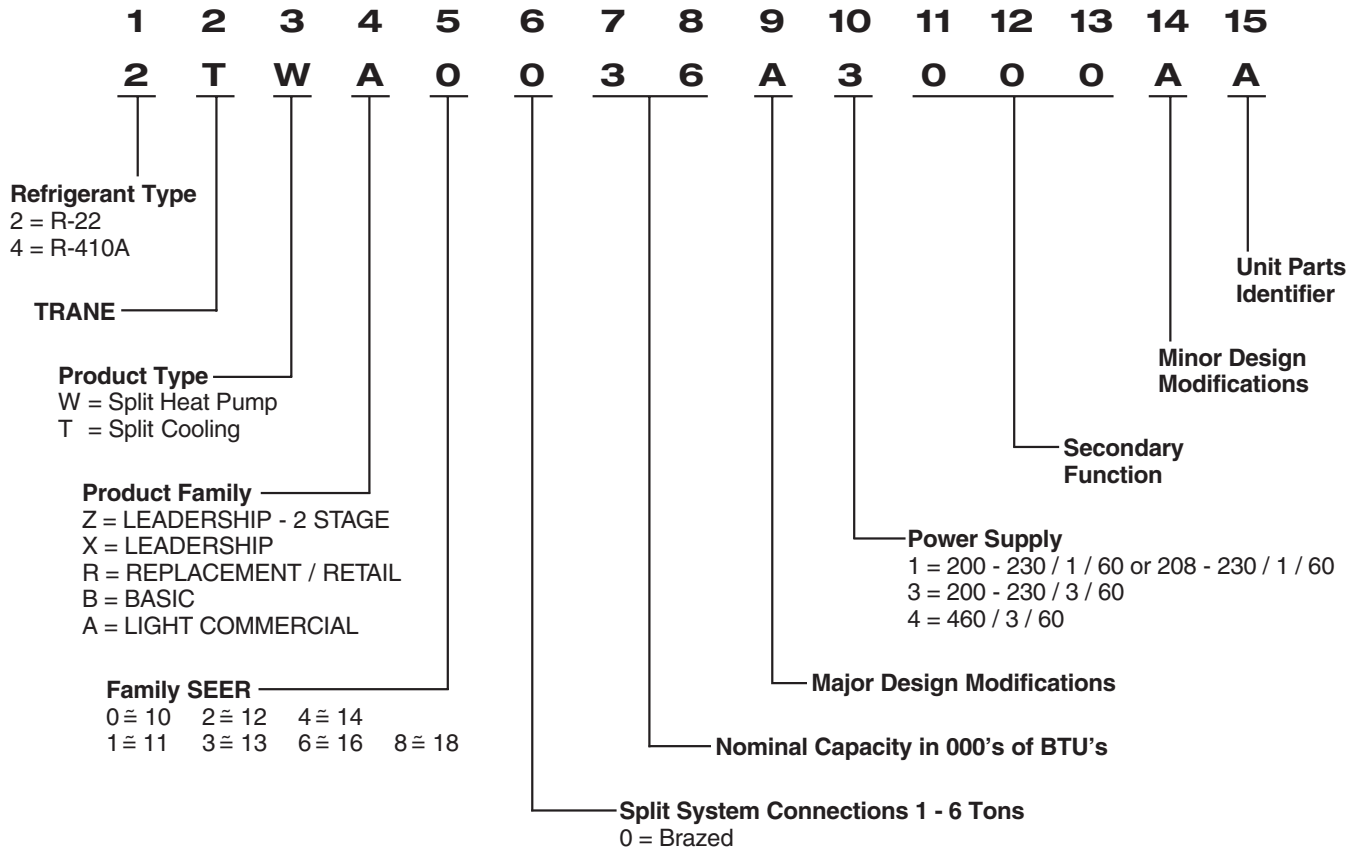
1 2 3 4 5 6 7 8 9 10 11 12 13 14 15

2 T W A 0 0 3 6 A 3 0 0 0 A A

**Refrigerant Type**
2 = R-22
4 = R-410A

**Unit Parts Identifier**

**TRANE**

**Product Type**
W = Split Heat Pump
T = Split Cooling

**Minor Design Modifications**

**Secondary Function**

**Product Family**
Z = LEADERSHIP - 2 STAGE
X = LEADERSHIP
R = REPLACEMENT / RETAIL
B = BASIC
A = LIGHT COMMERCIAL

**Power Supply**
1 = 200 - 230 / 1 / 60 or 208 - 230 / 1 / 60
3 = 200 - 230 / 3 / 60
4 = 460 / 3 / 60

**Major Design Modifications**

**Family SEER**
$0 \cong 10$ $2 \cong 12$ $4 \cong 14$
$1 \cong 11$ $3 \cong 13$ $6 \cong 16$ $8 \cong 18$

**Nominal Capacity in 000's of BTU's**

**Split System Connections 1 - 6 Tons**
0 = Brazed